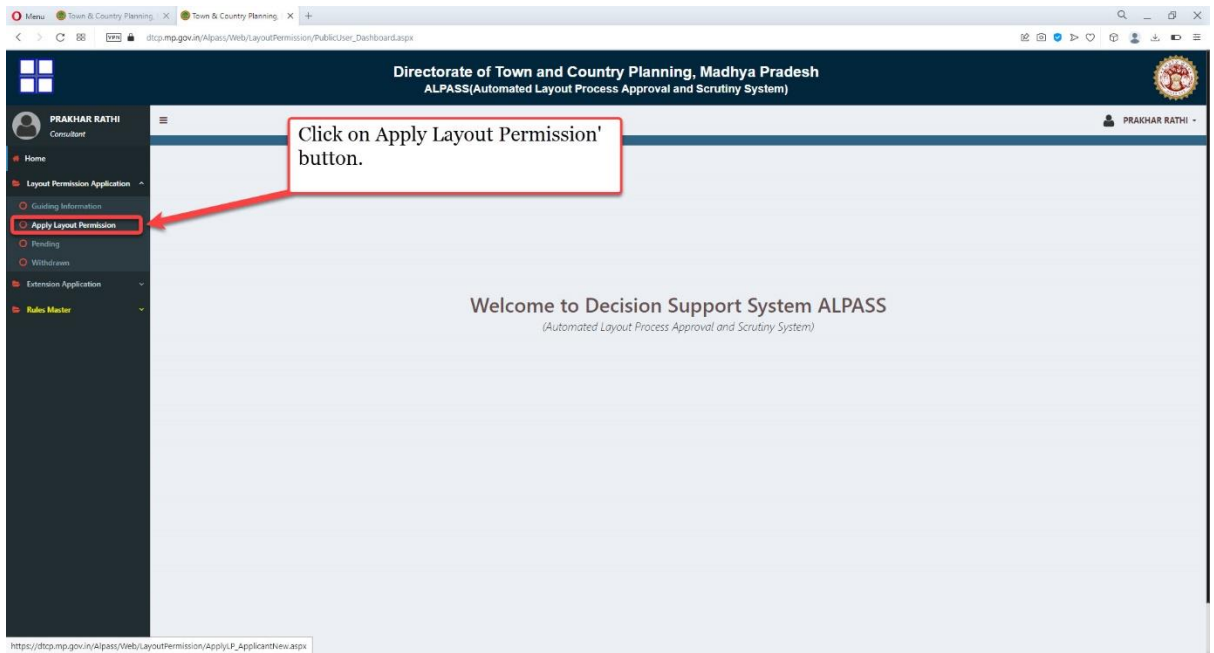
Menu Town & Country Planning × Town & Country Planning × +

dtcp.mp.gov.in/Alpass/Web/LayoutPermission/PublicUser_Dashboard.aspx

Directorate of Town and Country Planning, Madhya Pradesh
ALPASS(Automated Layout Process Approval and Scrutiny System)

PRAKHAR RATHI
Consultant

PRAKHAR RATHI

Home
Layout Permission Application
Guiding Information
Apply Layout Permission
Pending
Withdrawn
Extension Application
Rules Master

Click on Apply Layout Permission' button.

Welcome to Decision Support System ALPASS
(Automated Layout Process Approval and Scrutiny System)

https://dtcp.mp.gov.in/Alpass/Web/LayoutPermission/ApplyLP_ApplicantNew.aspx